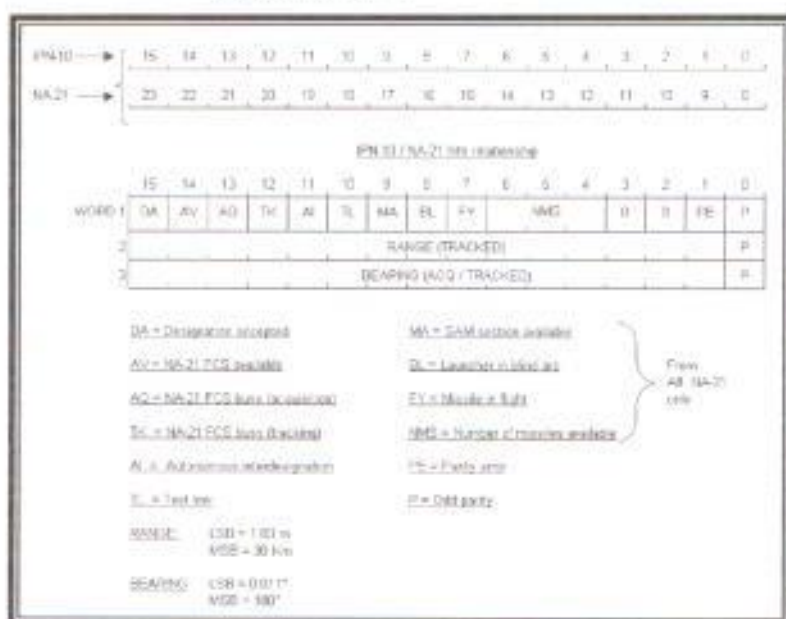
IPN10 → 15 14 13 12 11 10 9 8 7 6 5 4 3 2 1 0

NA 21 → 23 22 21 20 19 18 17 16 15 14 13 12 11 10 9 8

IPN 10 / NA-21 bits relationship

| | 15 | 14 | 13 | 12 | 11 | 10 | 9 | 8 | 7 | 6 | 5 | 4 | 3 | 2 | 1 | 0 |
|---|---|---|---|---|---|---|---|---|---|---|---|---|---|---|---|---|
| WORD 1 | DA | AV | AQ | TK | AI | TL | MA | BL | FY | NMG | | | 0 | 0 | PE | P |
| 2 | RANGE (TRACKED) | | | | | | | | | | | | | | | P |
| 3 | BEARING (ACQ / TRACKED) | | | | | | | | | | | | | | | P |

DA = Designation accepted

AV = NA-21 FCS available

AQ = NA-21 FCS busy (acquisition)

TK = NA-21 FCS busy (tracking)

AI = Autonomous interdesignation

TL = Test line

RANGE: LSB = 1.83 m
MSB = 30 Km

BEARING: LSB = 0.011°
MSB = 180°

MA = SAM system available

BL = Launcher in blind arc

FY = Missile in flight

NMG = Number of missiles available

PE = Parity error

P = Odd parity

From All NA-21 cells